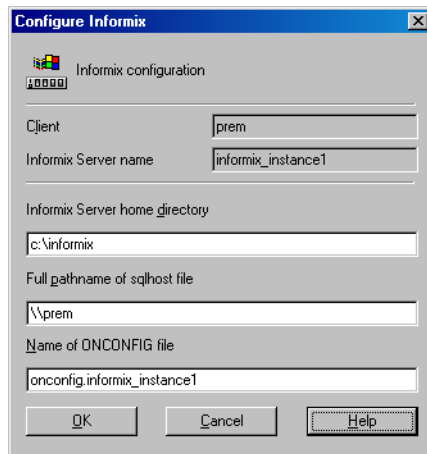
Configure Informix

Informix configuration

Client
prem

Informix Server name
informix_instance1

Informix Server home directory
c:\informix

Full pathname of sqlhost file
\\prem

Name of ONCONFIG file
onconfig.informix_instance1

OK
Cancel
Help